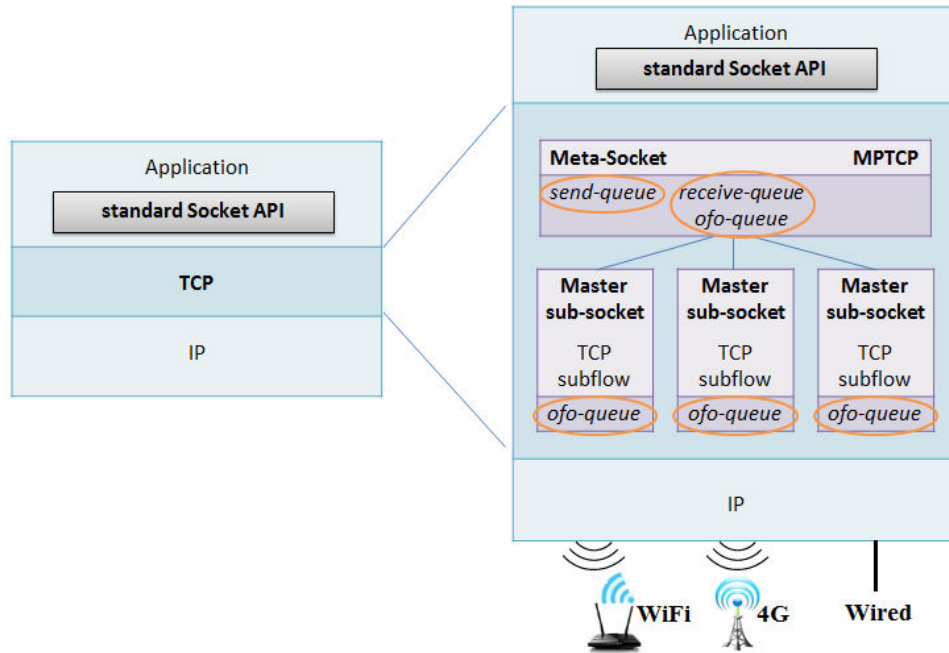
Application

standard Socket API

TCP

IP

Application

standard Socket API

Meta-Socket

MPTCP

send-queue

receive-queue
ofo-queue

Master sub-socket

TCP subflow

ofo-queue

Master sub-socket

TCP subflow

ofo-queue

Master sub-socket

TCP subflow

ofo-queue

IP

WiFi

4G

Wired